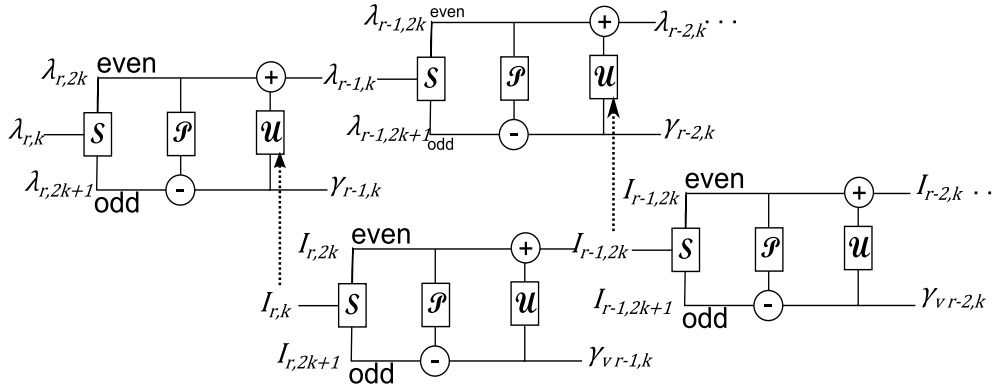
$\lambda_{r-1,2k}$ even
$+$
$\lambda_{r-2,k}$ . . .
$\lambda_{r,2k}$ even
$+$
$\lambda_{r-1,k}$
$\mathcal{S}$
$\mathcal{P}$
$\mathcal{U}$
$\lambda_{r,k}$
$\mathcal{S}$
$\mathcal{P}$
$\mathcal{U}$
$\lambda_{r-1,2k+1}$ odd
$-$
$\gamma_{r-2,k}$
$\lambda_{r,2k+1}$ odd
$-$
$\gamma_{r-1,k}$
$I_{r-1,2k}$ even
$+$
$I_{r-2,k}$ . .
$I_{r,2k}$ even
$+$
$I_{r-1,2k}$
$\mathcal{S}$
$\mathcal{P}$
$\mathcal{U}$
$I_{r,k}$
$\mathcal{S}$
$\mathcal{P}$
$\mathcal{U}$
$I_{r-1,2k+1}$ odd
$-$
$\gamma_{v\,r-2,k}$
$I_{r,2k+1}$ odd
$-$
$\gamma_{v\,r-1,k}$